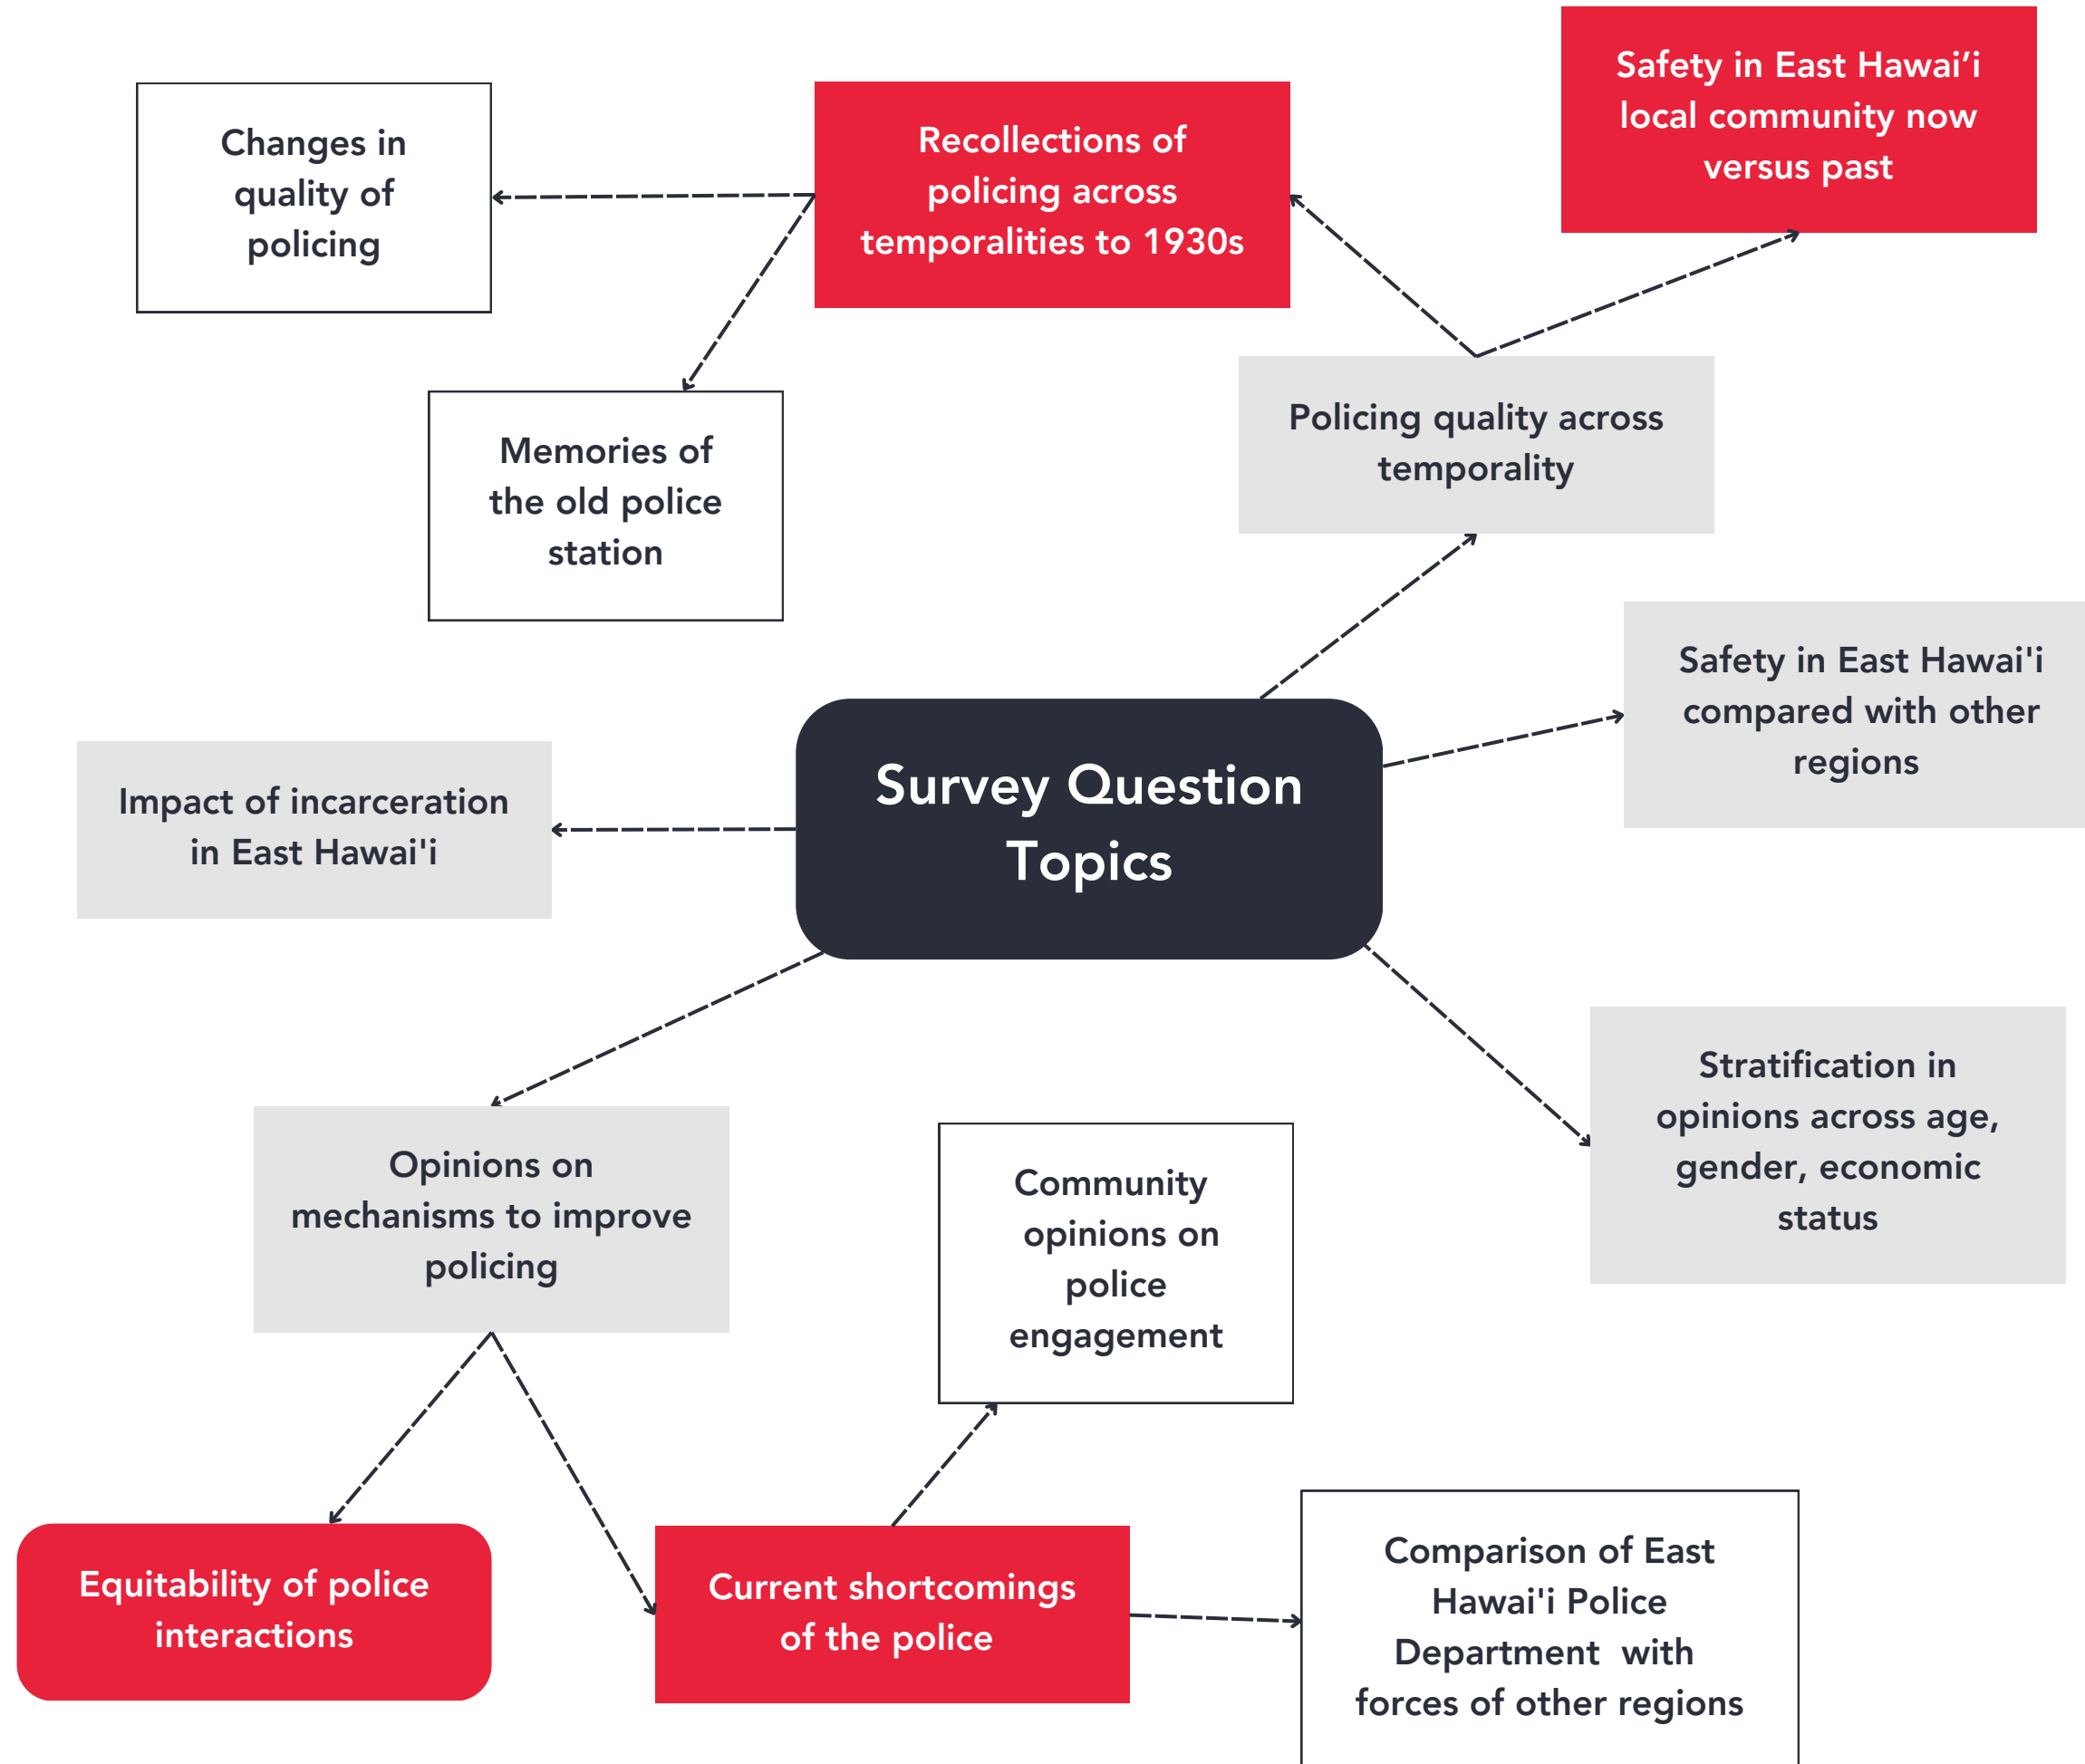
Changes in quality of policing

Recollections of policing across temporalities to 1930s

Safety in East Hawai’i local community now versus past

Memories of the old police station

Policing quality across temporality

Safety in East Hawai'i compared with other regions

Impact of incarceration in East Hawai'i

Survey Question Topics

Stratification in opinions across age, gender, economic status

Opinions on mechanisms to improve policing

Community opinions on police engagement

Equitability of police interactions

Current shortcomings of the police

Comparison of East Hawai'i Police Department with forces of other regions